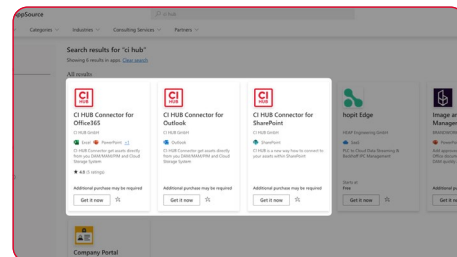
ppSource

ci hub

Categories Industries Consulting Services Partners

Search results for "ci hub"

Showing 6 results in apps. Clear search

All results

CI HUB

CI HUB Connector for Office365

CI HUB GmbH

Excel PowerPoint +3

CI HUB Connector get assets directly from you DAM/MAM/PIM and Cloud Storage System

4.6 (5 ratings)

Additional purchase may be required

Get it now

CI HUB

CI HUB Connector for Outlook

CI HUB GmbH

Outlook

CI HUB Connector get assets directly from you DAM/MAM/PIM and Cloud Storage System

Additional purchase may be required

Get it now

CI HUB

CI HUB Connector for SharePoint

CI HUB GmbH

SharePoint

CI HUB is a new way how to connect to your assets within SharePoint

Additional purchase may be required

Get it now

hopit Edge

HOAP Engineering GmbH

Excel

PSC für Cloud Data Processing & Backoff IPC Management

Starts at
Free

Get it now

Image ar Manager

Additional pur

Get it n

Company Portal